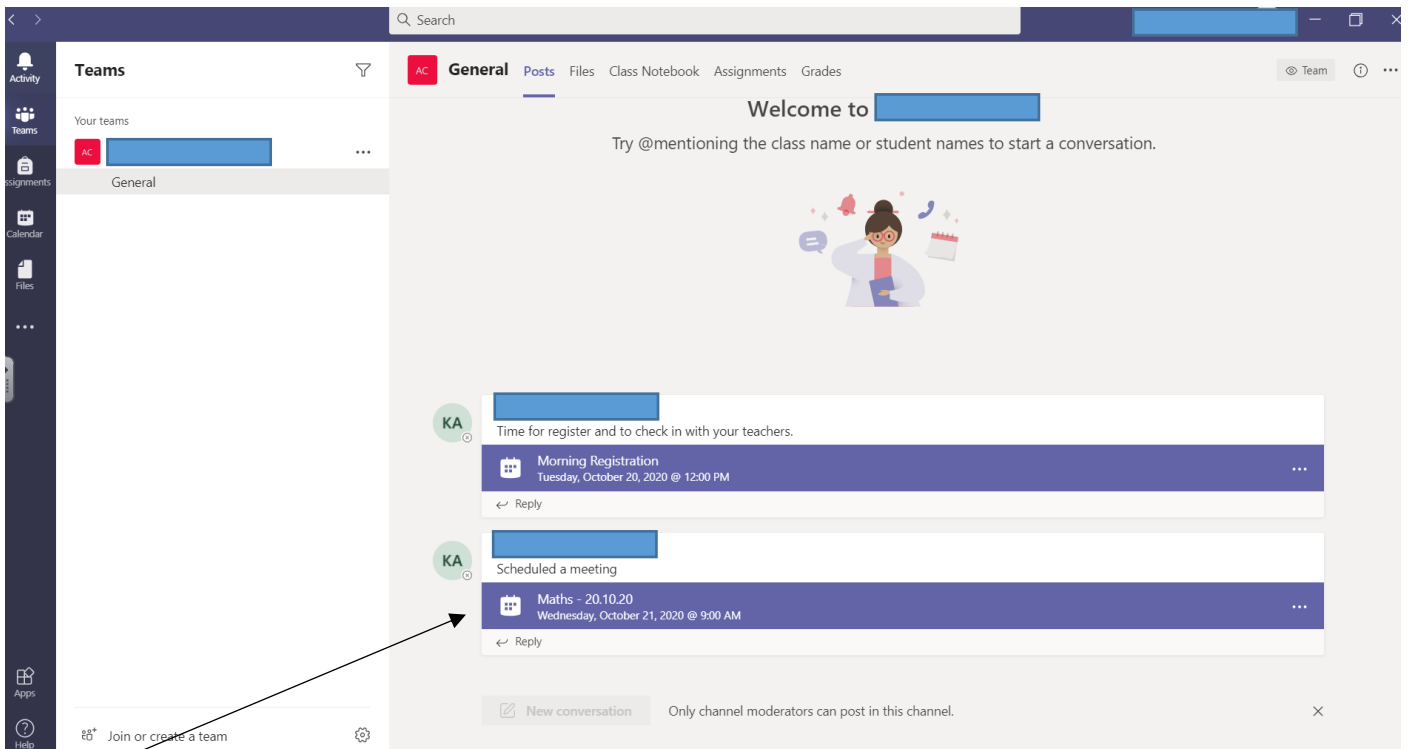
Search

Activity
Teams
Assignments
Calendar
Files
...
Apps
Help

Teams

Your teams
AC
...
General

Join or create a team

AC General Posts Files Class Notebook Assignments Grades
Team

Welcome to

Try @mentioning the class name or student names to start a conversation.

KA
Time for register and to check in with your teachers.
Morning Registration
Tuesday, October 20, 2020 @ 12:00 PM
...
Reply

KA
Scheduled a meeting
Maths - 20.10.20
Wednesday, October 21, 2020 @ 9:00 AM
...
Reply

New conversation
Only channel moderators can post in this channel.